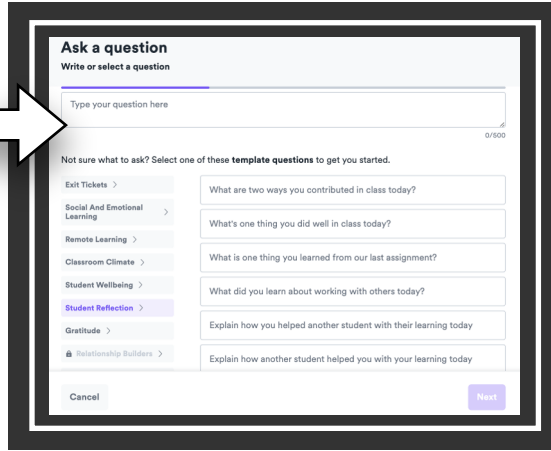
Ask a question
Write or select a question

Type your question here

0/500

Not sure what to ask? Select one of these **template questions** to get you started.

Exit Tickets >
Social And Emotional Learning >
Remote Learning >
Classroom Climate >
Student Wellbeing >
Student Reflection >
Gratitude >
Relationship Builders >

What are two ways you contributed in class today?
What's one thing you did well in class today?
What is one thing you learned from our last assignment?
What did you learn about working with others today?
Explain how you helped another student with their learning today
Explain how another student helped you with your learning today

Cancel
Next